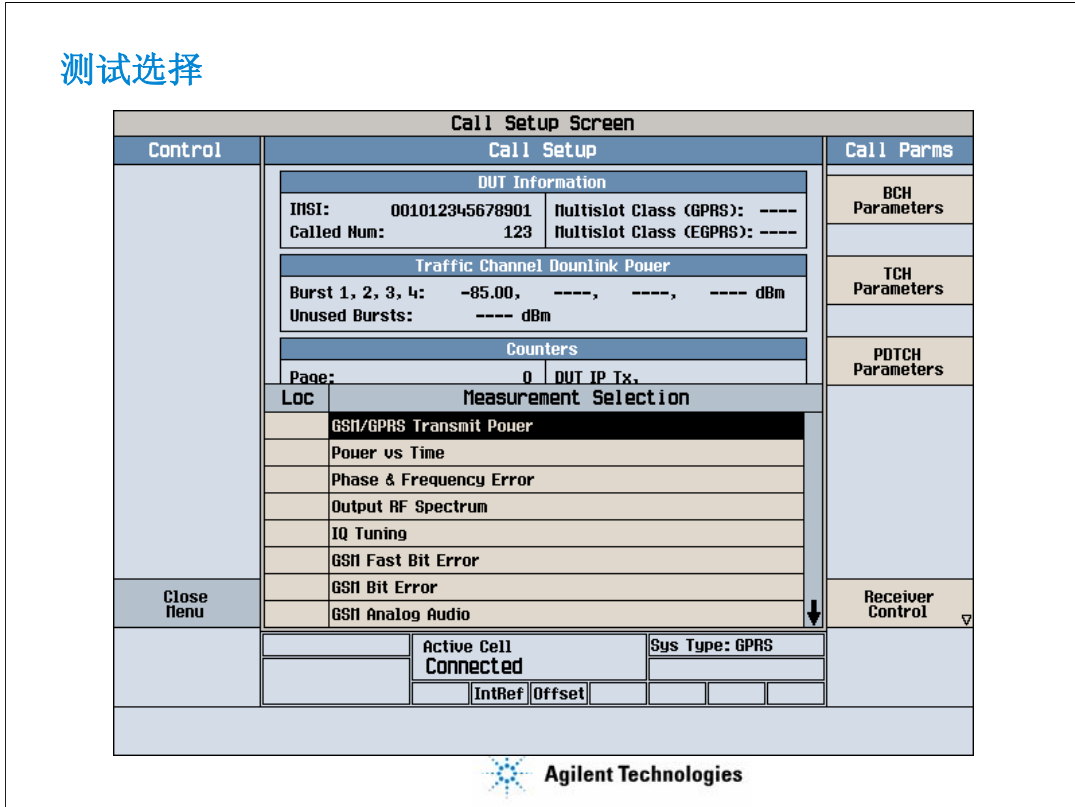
测试选择

Call Setup Screen

Control

Call Setup

Call Parms

DUT Information

IMSI: 001012345678901
Called Num: 123

Multislot Class (GPRS): ----
Multislot Class (EGPRS): ----

BCH Parameters

Traffic Channel Downlink Power

Burst 1, 2, 3, 4: -85.00, ----, ----, ---- dBm
Unused Bursts: ---- dBm

TCH Parameters

Counters

Page: 0 DUT IP Tx,

PDTCH Parameters

| Loc | Measurement Selection |
|---|---|
| | GSM/GPRS Transmit Power |
| | Power vs Time |
| | Phase & Frequency Error |
| | Output RF Spectrum |
| | IQ Tuning |
| | GSM Fast Bit Error |
| | GSM Bit Error |
| | GSM Analog Audio |

Close Menu

Receiver Control

Active Cell
Connected

Sys Type: GPRS

IntRef Offset

Agilent Technologies